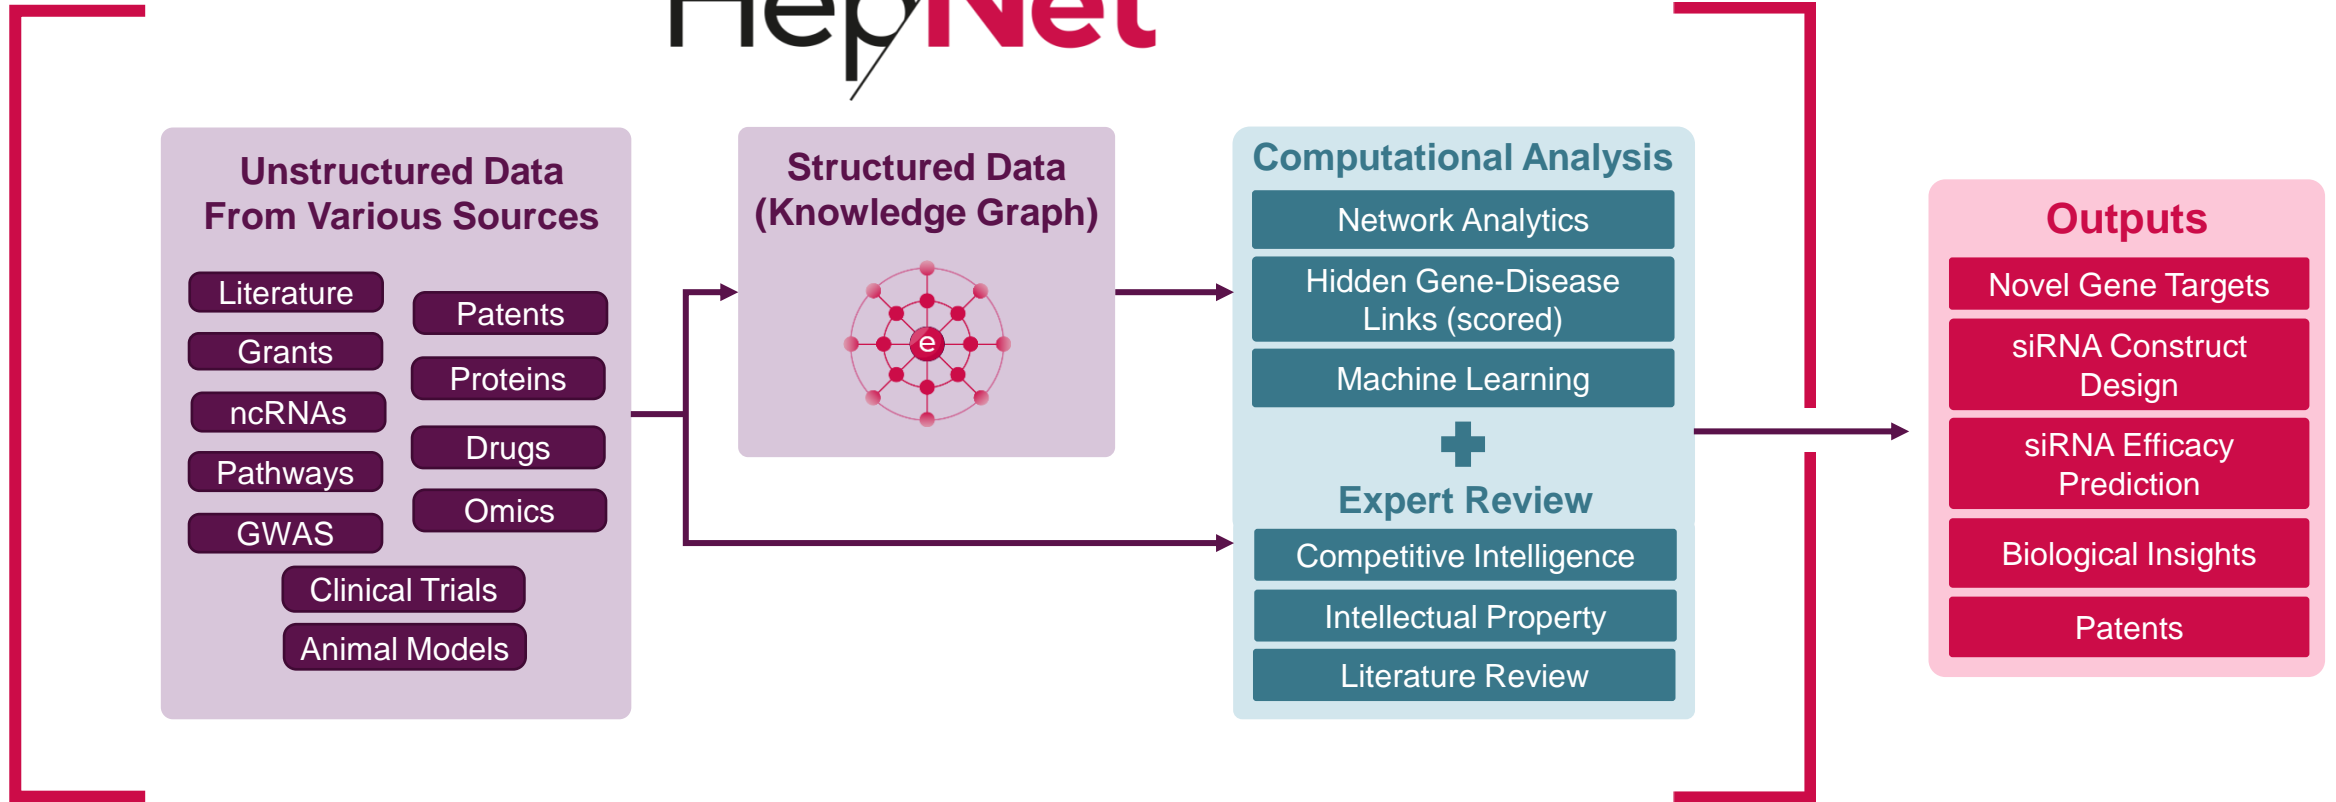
HepNet

Unstructured Data From Various Sources

Literature

Patents

Grants

Proteins

ncRNAs

Drugs

Pathways

Omics

GWAS

Clinical Trials

Animal Models

Structured Data (Knowledge Graph)

e

Computational Analysis

Network Analytics

Hidden Gene-Disease Links (scored)

Machine Learning

Expert Review

Competitive Intelligence

Intellectual Property

Literature Review

Outputs

Novel Gene Targets

siRNA Construct Design

siRNA Efficacy Prediction

Biological Insights

Patents